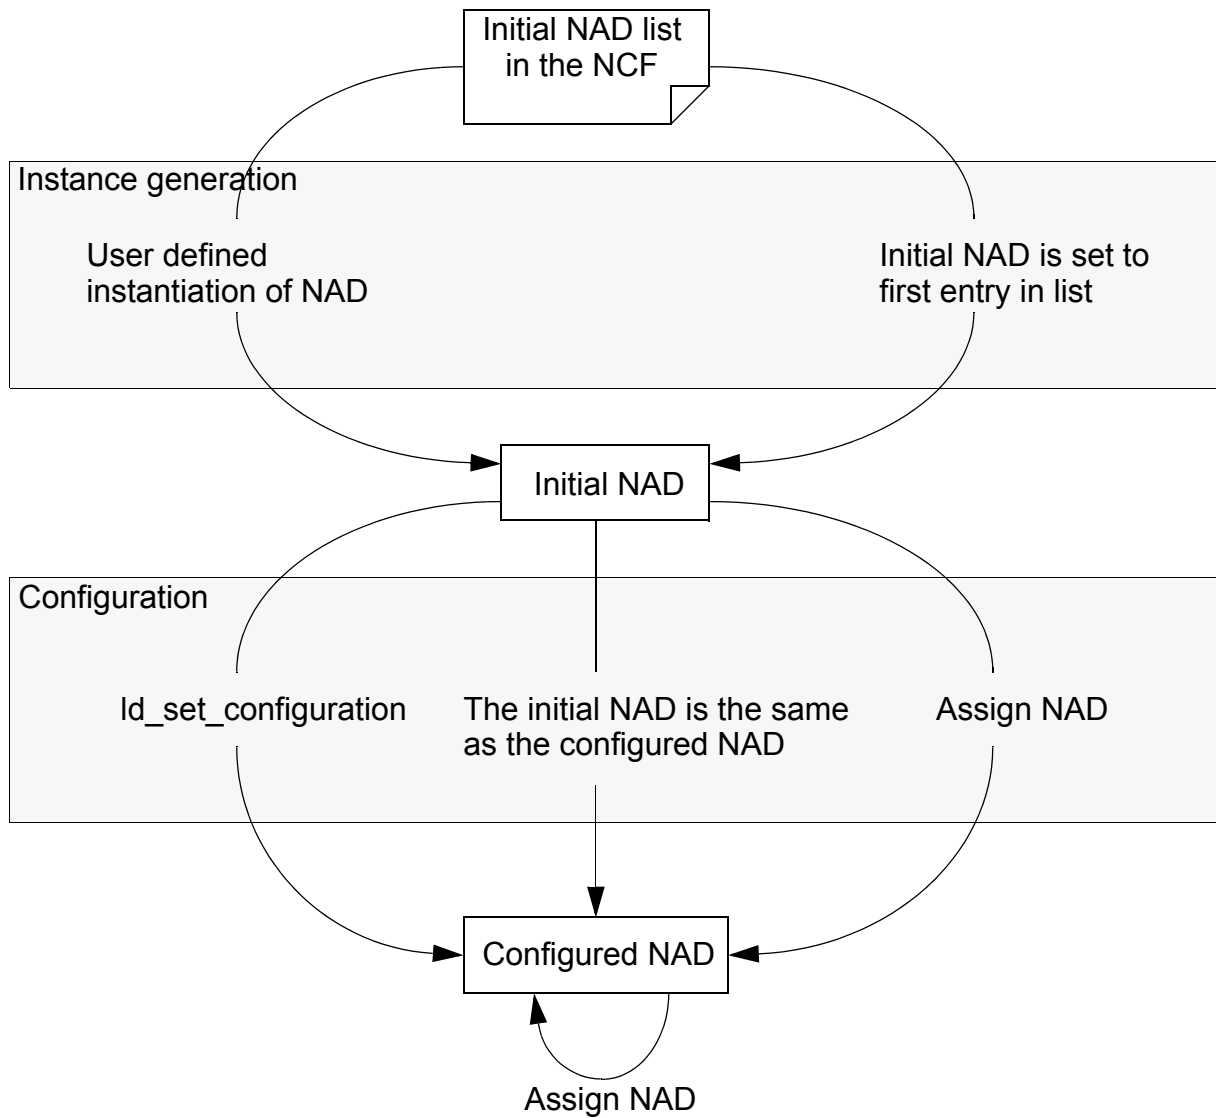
Initial NAD list in the NCF

Instance generation

User defined instantiation of NAD

Initial NAD is set to first entry in list

Initial NAD

Configuration

ld_set_configuration

The initial NAD is the same as the configured NAD

Assign NAD

Configured NAD

Assign NAD